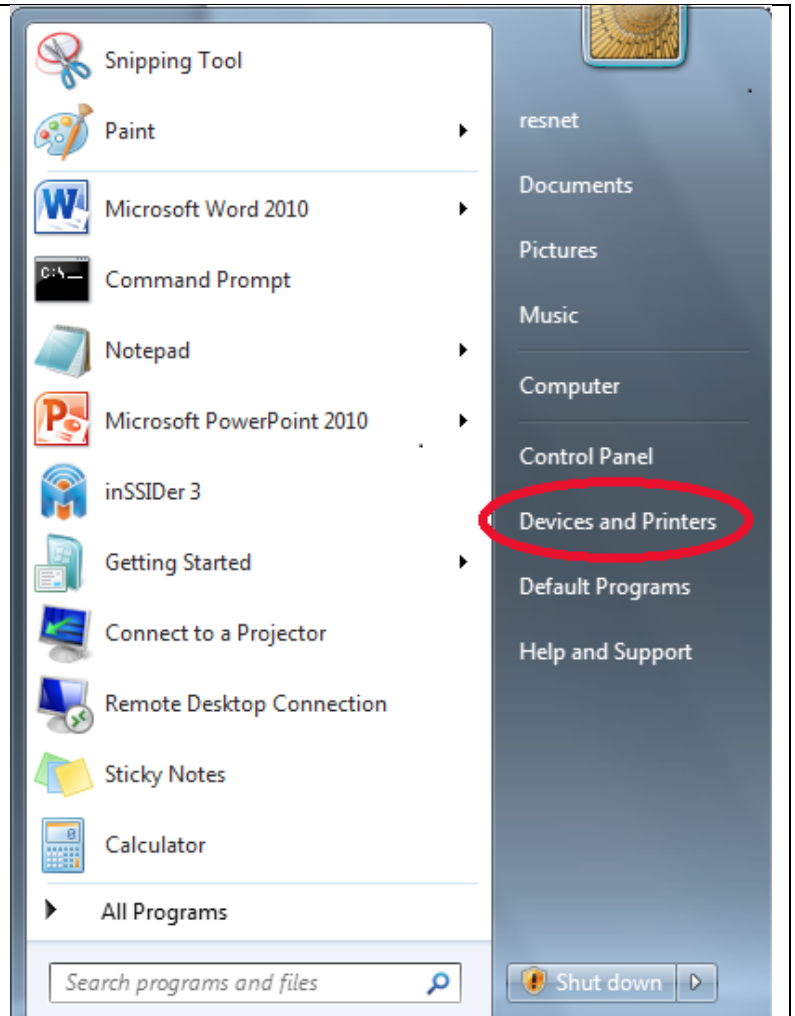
Snipping Tool
Paint
Microsoft Word 2010
Command Prompt
Notepad
Microsoft PowerPoint 2010
inSSIDer 3
Getting Started
Connect to a Projector
Remote Desktop Connection
Sticky Notes
Calculator
All Programs
Search programs and files

resnet
Documents
Pictures
Music
Computer
Control Panel
Devices and Printers
Default Programs
Help and Support
Shut down